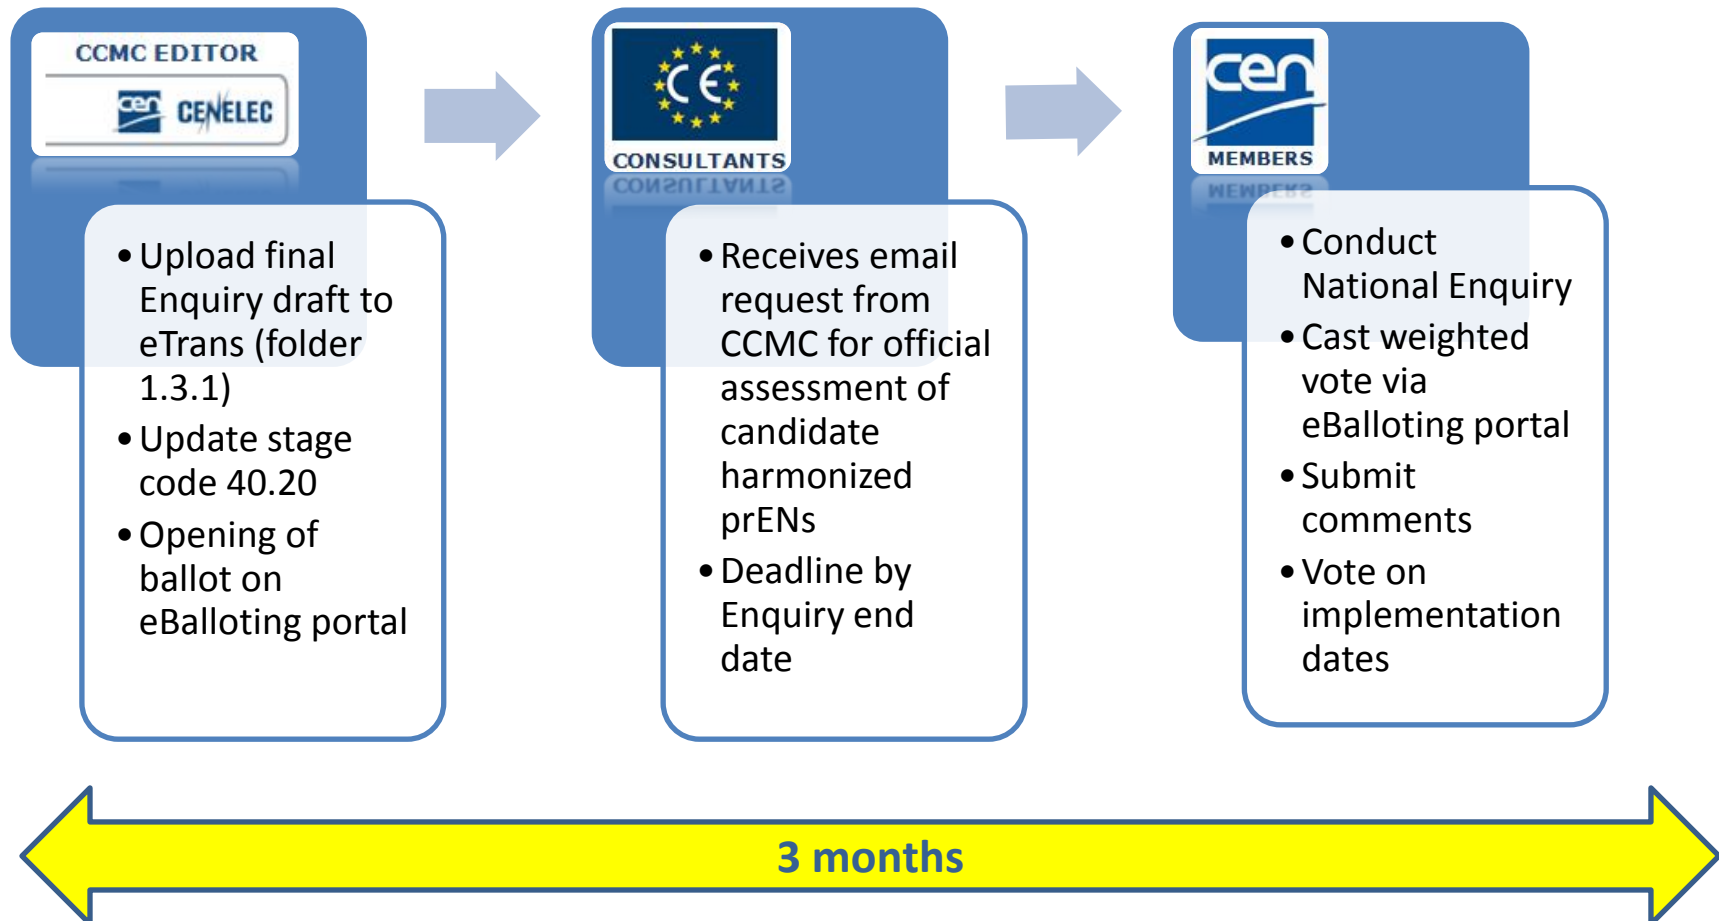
CCMC EDITOR

cen CENELEC

- Upload final Enquiry draft to eTrans (folder 1.3.1)
- Update stage code 40.20
- Opening of ballot on eBalloting portal

CE

CONSULTANTS

- Receives email request from CCMC for official assessment of candidate harmonized prENs
- Deadline by Enquiry end date

cen

MEMBERS

- Conduct National Enquiry
- Cast weighted vote via eBalloting portal
- Submit comments
- Vote on implementation dates

3 months